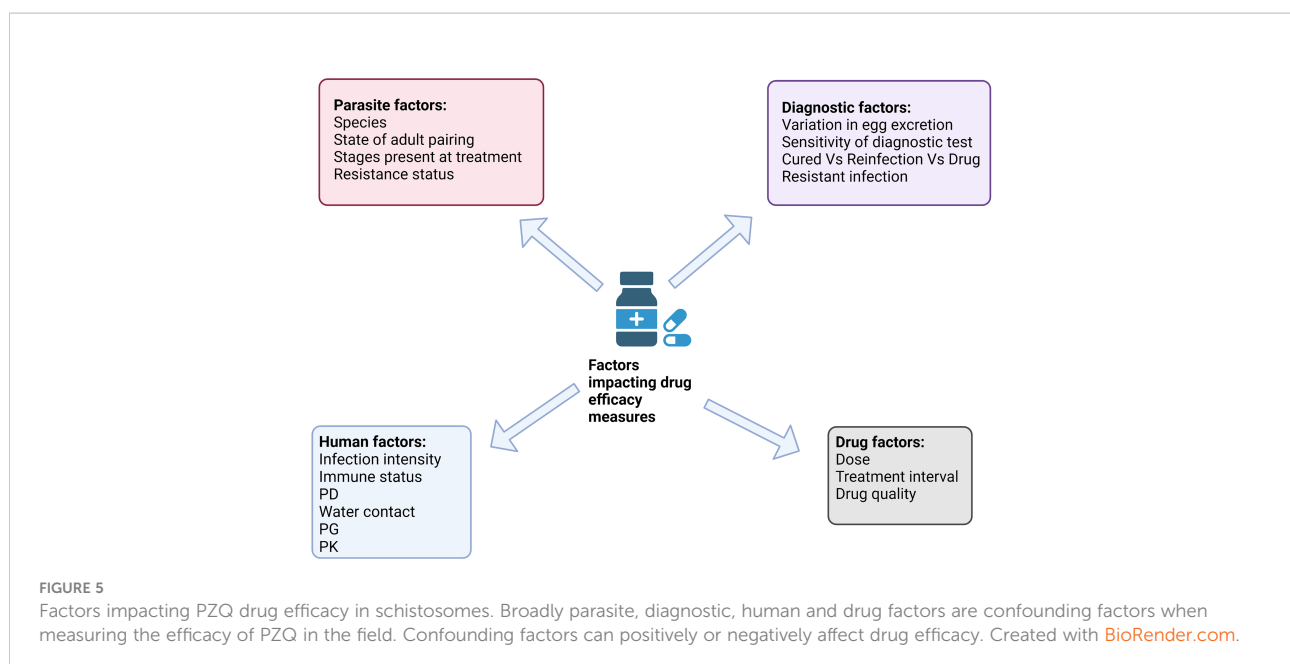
Parasite factors:
Species
State of adult pairing
Stages present at treatment
Resistance status

Diagnostic factors:
Variation in egg excretion
Sensitivity of diagnostic test
Cured Vs Reinfection Vs Drug
Resistant infection

Factors impacting drug efficacy measures

Human factors:
Infection intensity
Immune status
PD
Water contact
PG
PK

Drug factors:
Dose
Treatment interval
Drug quality

FIGURE 5
Factors impacting PZQ drug efficacy in schistosomes. Broadly parasite, diagnostic, human and drug factors are confounding factors when measuring the efficacy of PZQ in the field. Confounding factors can positively or negatively affect drug efficacy. Created with BioRender.com.